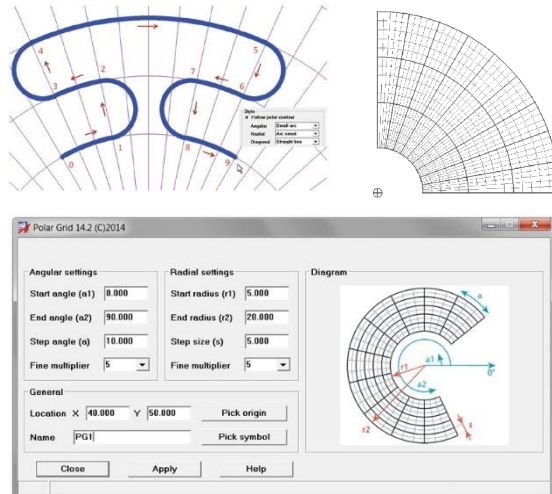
4
5
3
2
7
6
1
8
0
9

Style
Follow polar contour
Angular Small arc
Radial Arc small
Diagonal Straight line

Polar Grid 14.2 (C)2014

Angular settings
Start angle (a1) 0.000
End angle (a2) 90.000
Step angle (a) 10.000
Fine multiplier 5

Radial settings
Start radius (r1) 5.000
End radius (r2) 20.000
Step size (s) 5.000
Fine multiplier 5

Diagram
a
a1
0°
r1
a2
r2
s

General
Location X 40.000 Y 50.000 Pick origin
Name PG1 Pick symbol

Close Apply Help